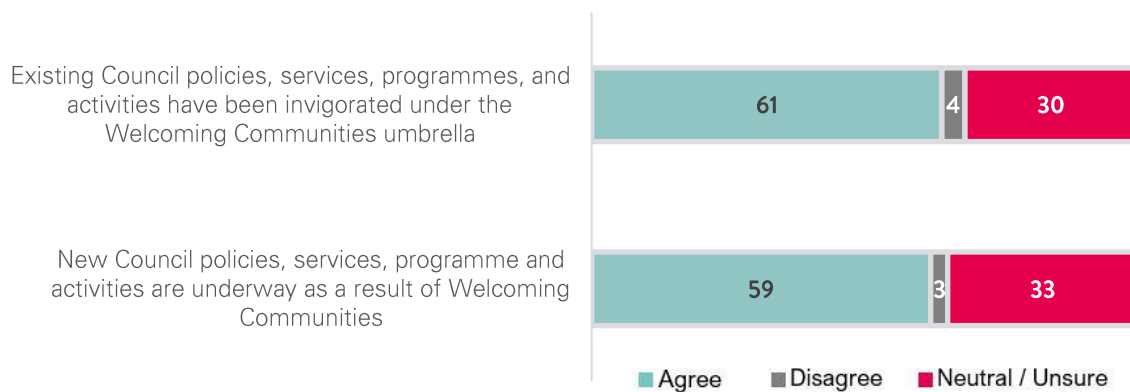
| | Agree | Disagree | Neutral / Unsure |
|---|---|---|---|
| Existing Council policies, services, programmes, and activities have been invigorated under the Welcoming Communities umbrella | 61 | 4 | 30 |
| New Council policies, services, programme and activities are underway as a result of Welcoming Communities | 59 | 3 | 33 |

Agree Disagree Neutral / Unsure